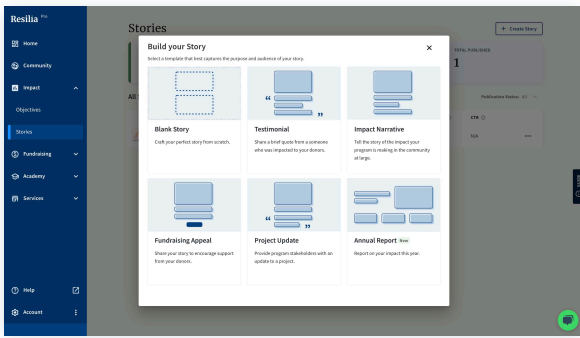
Resilia Pro

Home

Community

Impact

Objectives

Stories

Fundraising

Academy

Services

Help

Account

Stories

+ Create Story

TOTAL PUBLISHED

1

All

Publication Status: All

CTR

N/A

Build your Story

×

Select a template that best captures the purpose and audience of your story.

Blank Story

Craft your perfect story from scratch.

Testimonial

Share a brief quote from a someone who was impacted to your donors.

Impact Narrative

Tell the story of the impact your program is making in the community at large.

Fundraising Appeal

Share your story to encourage support from your donors.

Project Update

Provide program stakeholders with an update to a project.

Annual Report New

Report on your impact this year.